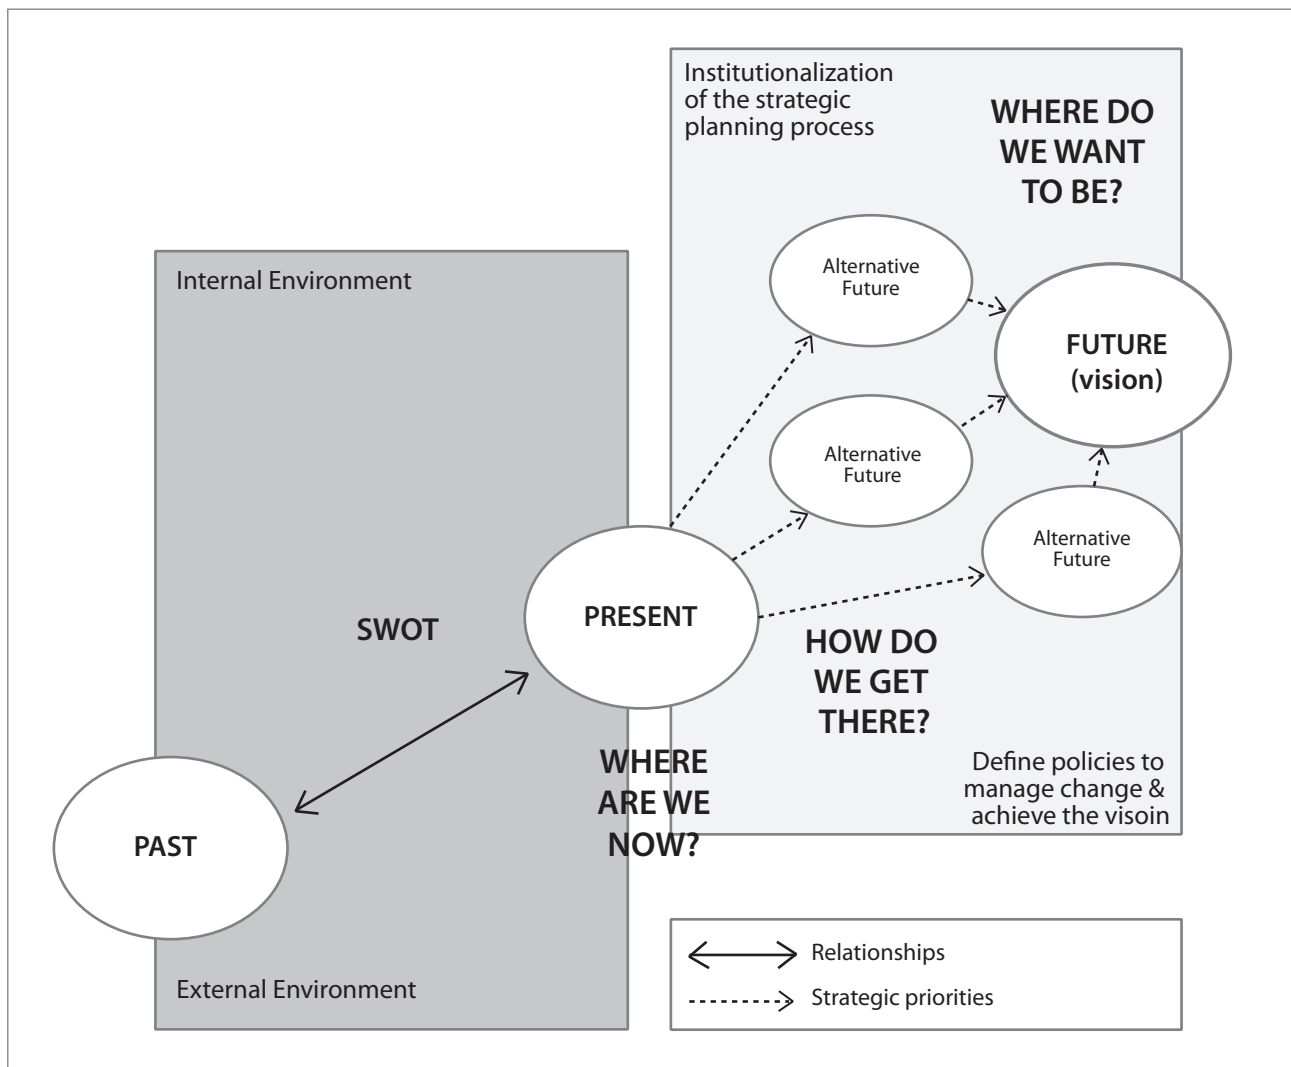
Institutionalization of the strategic planning process

WHERE DO WE WANT TO BE?

Internal Environment

Alternative Future

FUTURE (vision)

Alternative Future

Alternative Future

SWOT

PRESENT

HOW DO WE GET THERE?

WHERE ARE WE NOW?

Define policies to manage change & achieve the visoin

PAST

External Environment

Relationships

Strategic priorities